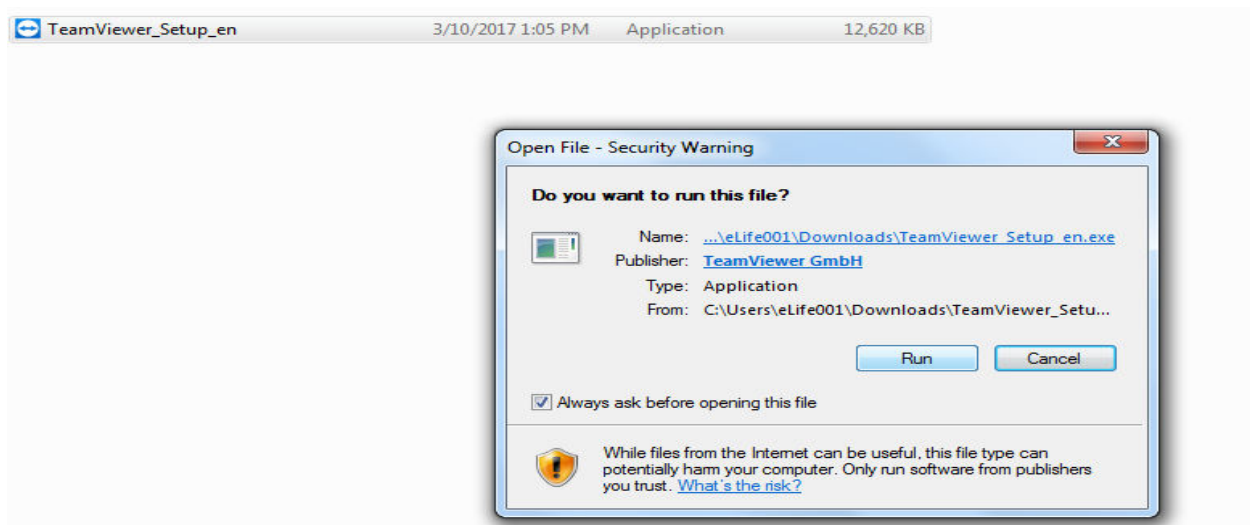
TeamViewer_Setup_en 3/10/2017 1:05 PM Application 12,620 KB

Open File - Security Warning

Do you want to run this file?

Name: ...\eLife001\Downloads\TeamViewer_Setup_en.exe
Publisher: TeamViewer GmbH
Type: Application
From: C:\Users\eLife001\Downloads\TeamViewer_Setu...

Run Cancel

Always ask before opening this file

While files from the Internet can be useful, this file type can potentially harm your computer. Only run software from publishers you trust. What's the risk?